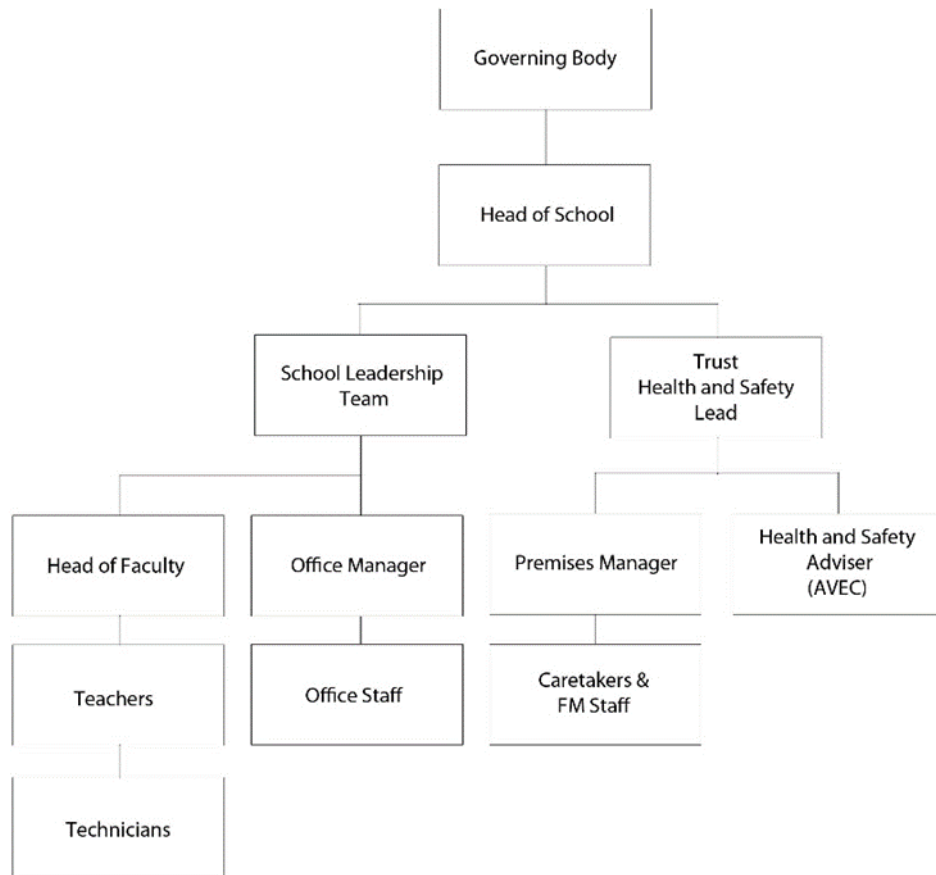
Governing Body

Head of School

School Leadership Team

Trust Health and Safety Lead

Head of Faculty

Office Manager

Premises Manager

Health and Safety Adviser (AVEC)

Teachers

Office Staff

Caretakers & FM Staff

Technicians